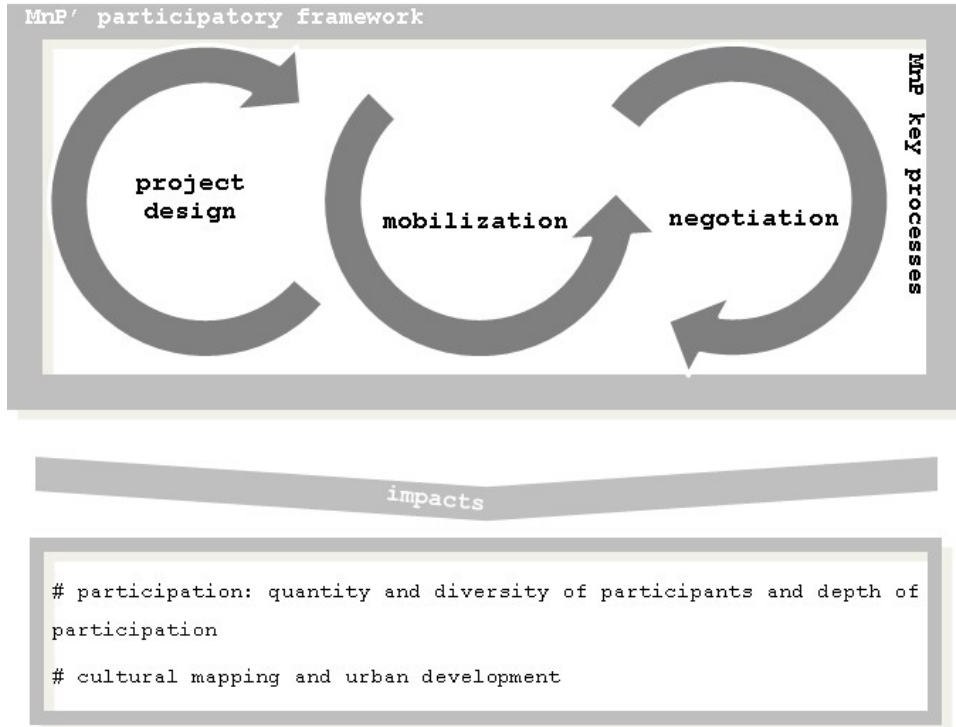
MnP' participatory framework

MnP key processes

project design

mobilization

negotiation

impacts

# participation: quantity and diversity of participants and depth of participation

# cultural mapping and urban development